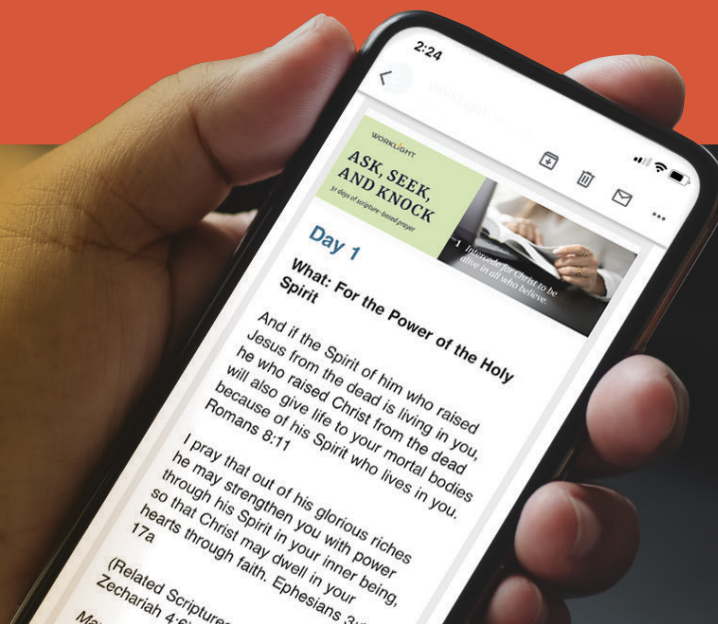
2:24

WORKLIGHT

ASK, SEEK, AND KNOCK

31 days of scripture-based prayer

1 Intercede for Christ to be alive in all who believe.

Day 1

What: For the Power of the Holy Spirit

And if the Spirit of him who raised Jesus from the dead is living in you, he who raised Christ from the dead will also give life to your mortal bodies because of his Spirit who lives in you. Romans 8:11

I pray that out of his glorious riches he may strengthen you with power through his Spirit in your inner being, so that Christ may dwell in your hearts through faith. Ephesians 3:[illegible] 17a

(Related Scriptures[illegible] Zechariah 4:6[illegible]

Ma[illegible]